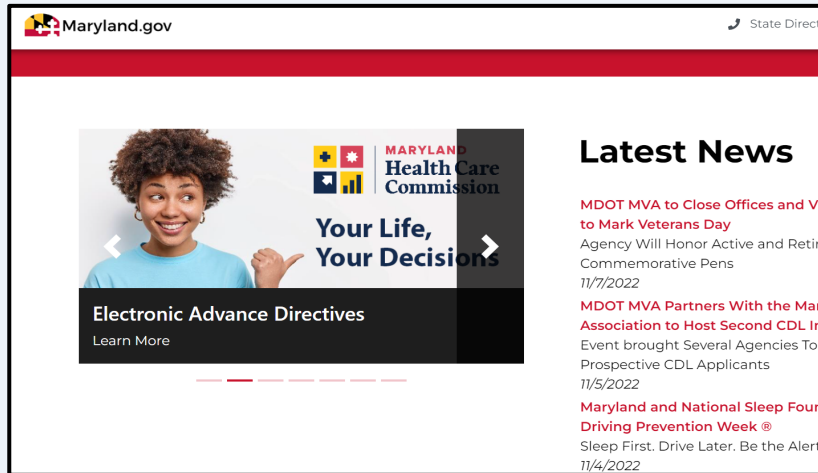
Maryland.gov

State Direct

MARYLAND
Health Care
Commission

Your Life,
Your Decisions

Electronic Advance Directives

Learn More

Latest News

MDOT MVA to Close Offices and V
to Mark Veterans Day

Agency Will Honor Active and Retir
Commemorative Pens

11/7/2022

MDOT MVA Partners With the Mar
Association to Host Second CDL I

Event brought Several Agencies To
Prospective CDL Applicants

11/5/2022

Maryland and National Sleep Four
Driving Prevention Week ®

Sleep First. Drive Later. Be the Alert

11/4/2022